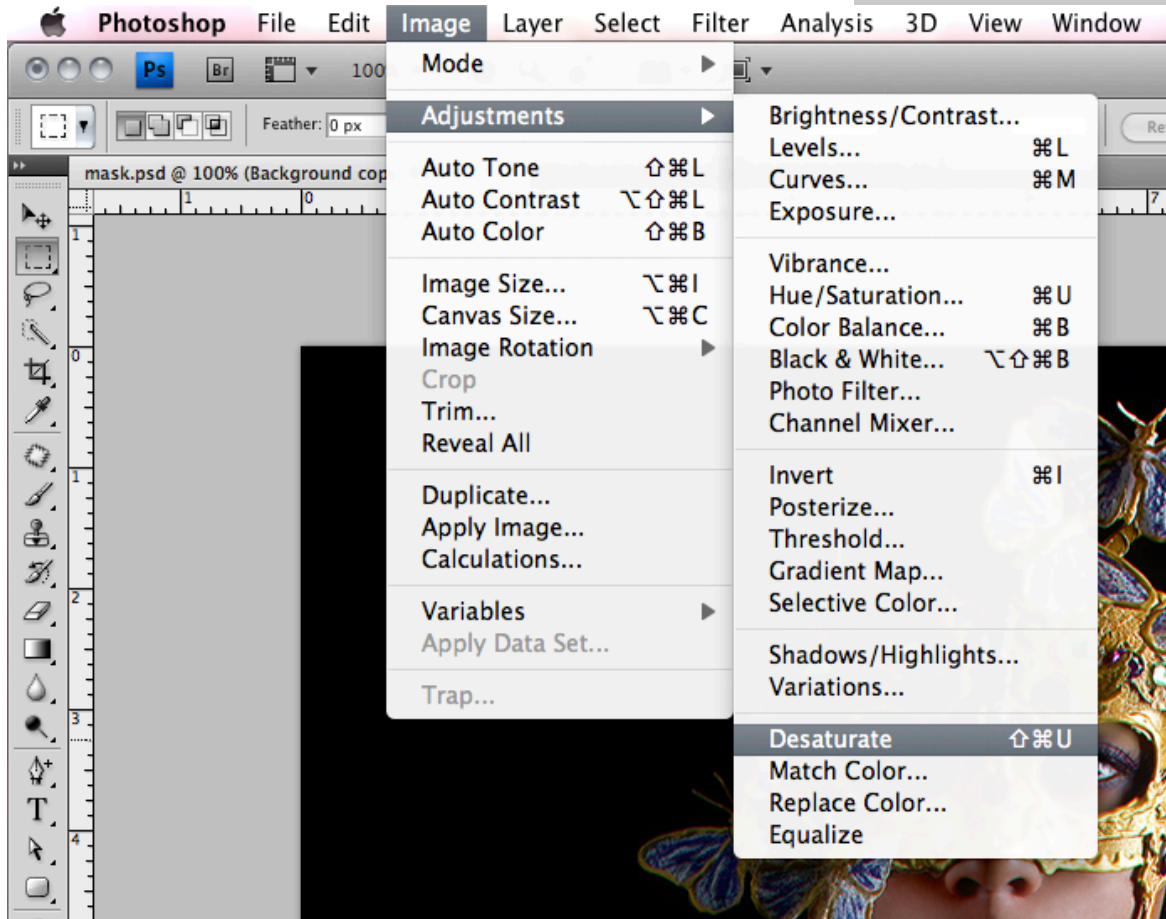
Photoshop File Edit Image Layer Select Filter Analysis 3D View Window

Ps Br 100

Feather: 0 px

mask.psd @ 100% (Background cop

Mode
Adjustments
Auto Tone ⇧⌘L
Auto Contrast ⌥⇧⌘L
Auto Color ⇧⌘B
Image Size... ⌥⌘I
Canvas Size... ⌥⌘C
Image Rotation
Crop
Trim...
Reveal All
Duplicate...
Apply Image...
Calculations...
Variables
Apply Data Set...
Trap...

Brightness/Contrast...
Levels... ⌘L
Curves... ⌘M
Exposure...
Vibrance...
Hue/Saturation... ⌘U
Color Balance... ⌘B
Black & White... ⌥⇧⌘B
Photo Filter...
Channel Mixer...
Invert ⌘I
Posterize...
Threshold...
Gradient Map...
Selective Color...
Shadows/Highlights...
Variations...
Desaturate ⇧⌘U
Match Color...
Replace Color...
Equalize

Re